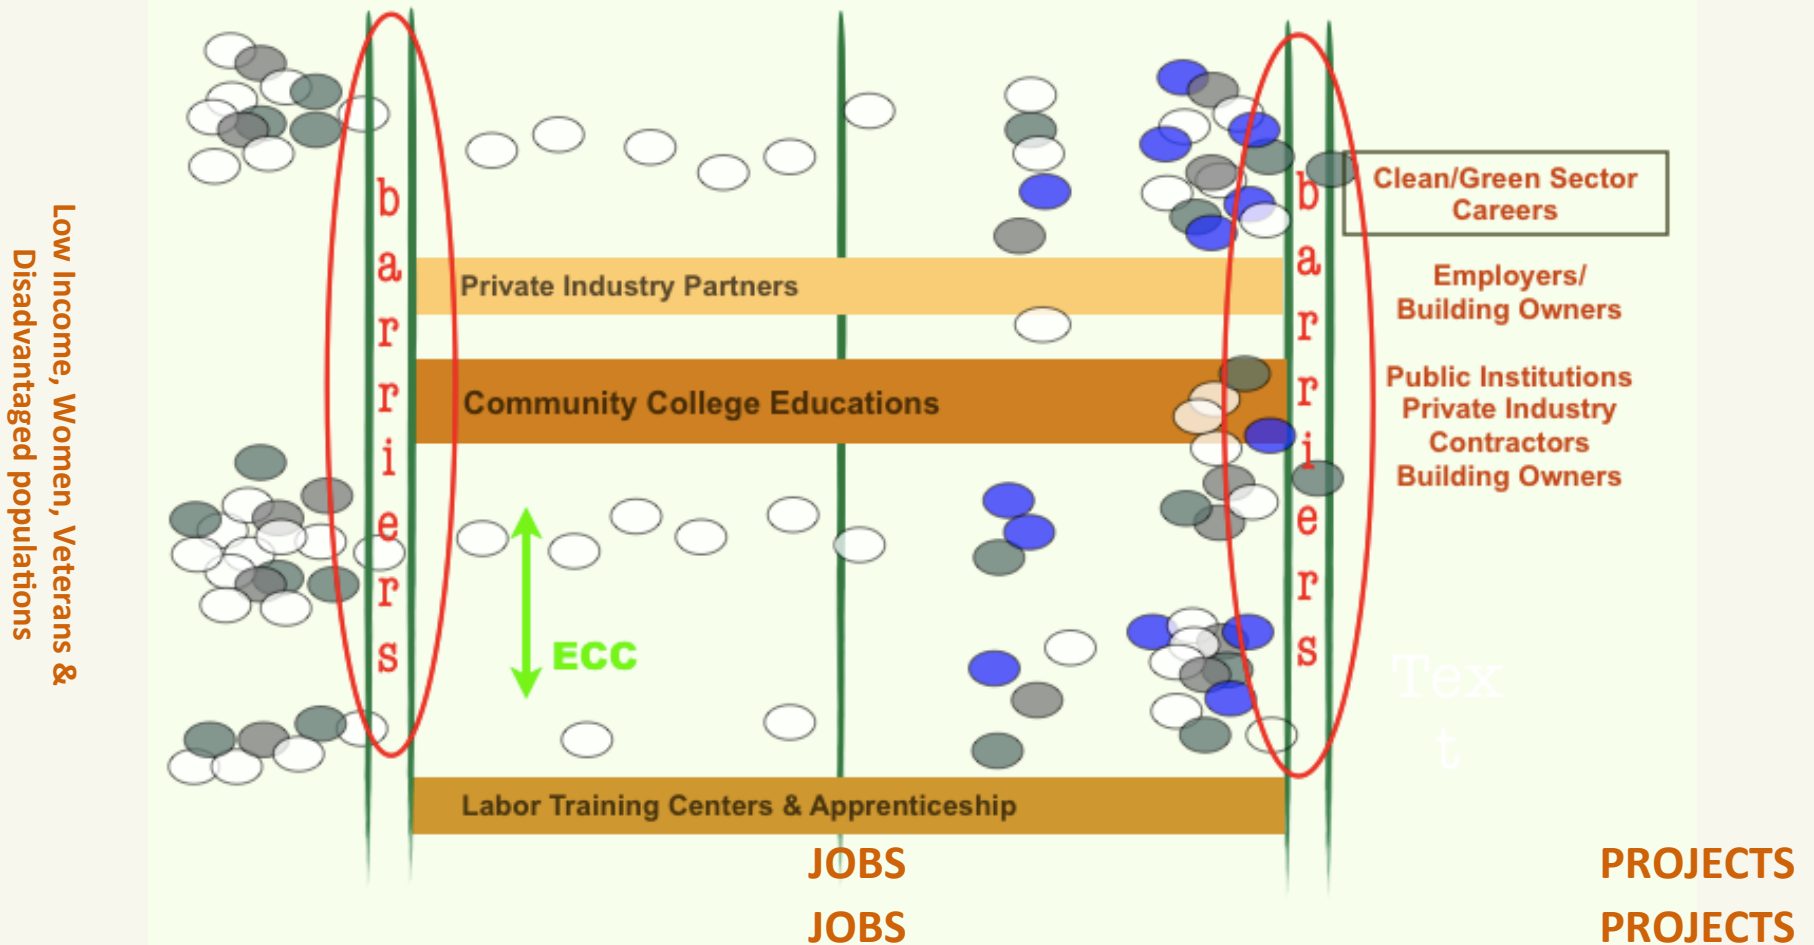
Low Income, Women, Veterans & Disadvantaged populations

barriers

Private Industry Partners

Community College Educations

ECC

Labor Training Centers & Apprenticeship

barriers

Clean/Green Sector Careers

Employers/ Building Owners

Public Institutions Private Industry Contractors Building Owners

Tex t

JOBS

JOBS

PROJECTS

PROJECTS